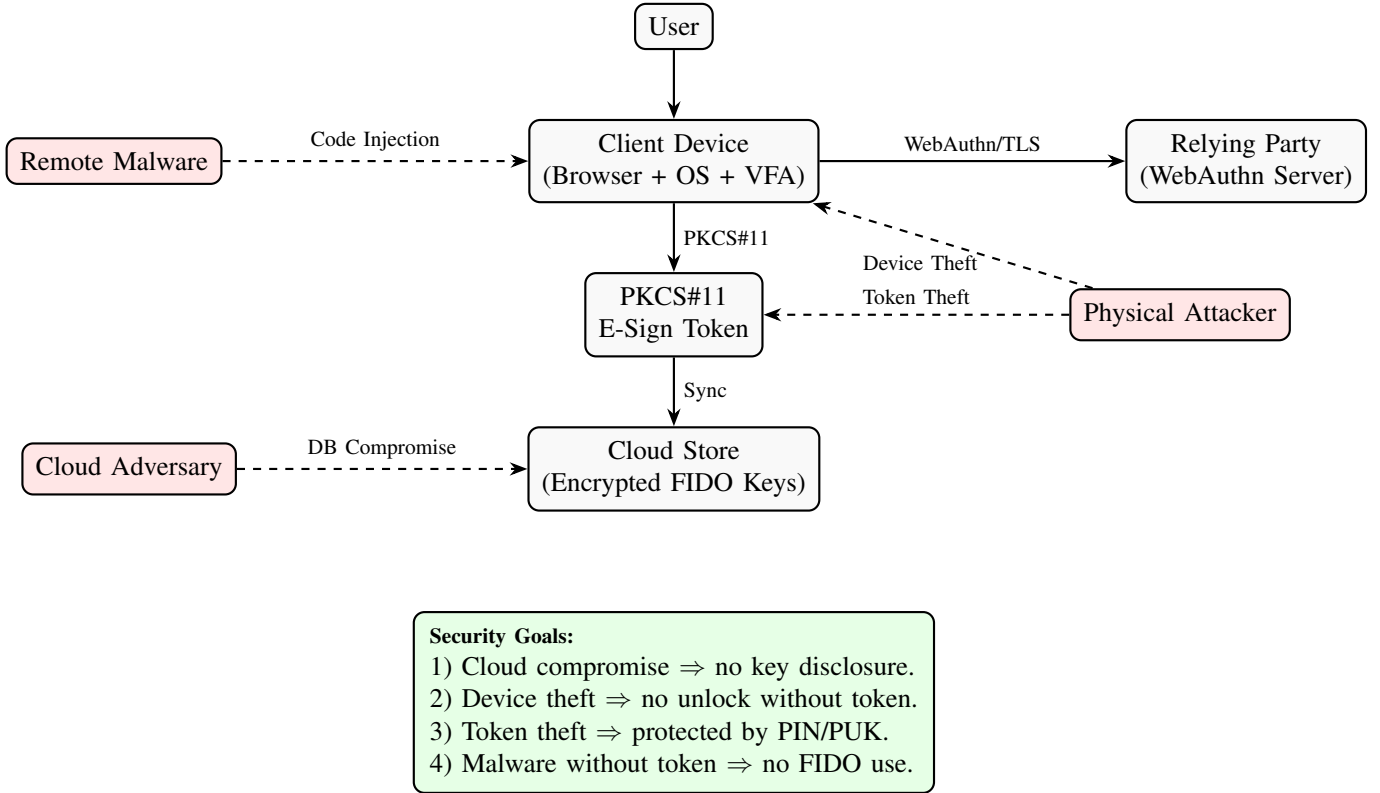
User

Remote Malware

Code Injection

Client Device
(Browser + OS + VFA)

WebAuthn/TLS

Relying Party
(WebAuthn Server)

PKCS#11

Device Theft

Token Theft

PKCS#11
E-Sign Token

Physical Attacker

Sync

Cloud Adversary

DB Compromise

Cloud Store
(Encrypted FIDO Keys)

**Security Goals:**
1) Cloud compromise $\Rightarrow$ no key disclosure.
2) Device theft $\Rightarrow$ no unlock without token.
3) Token theft $\Rightarrow$ protected by PIN/PUK.
4) Malware without token $\Rightarrow$ no FIDO use.